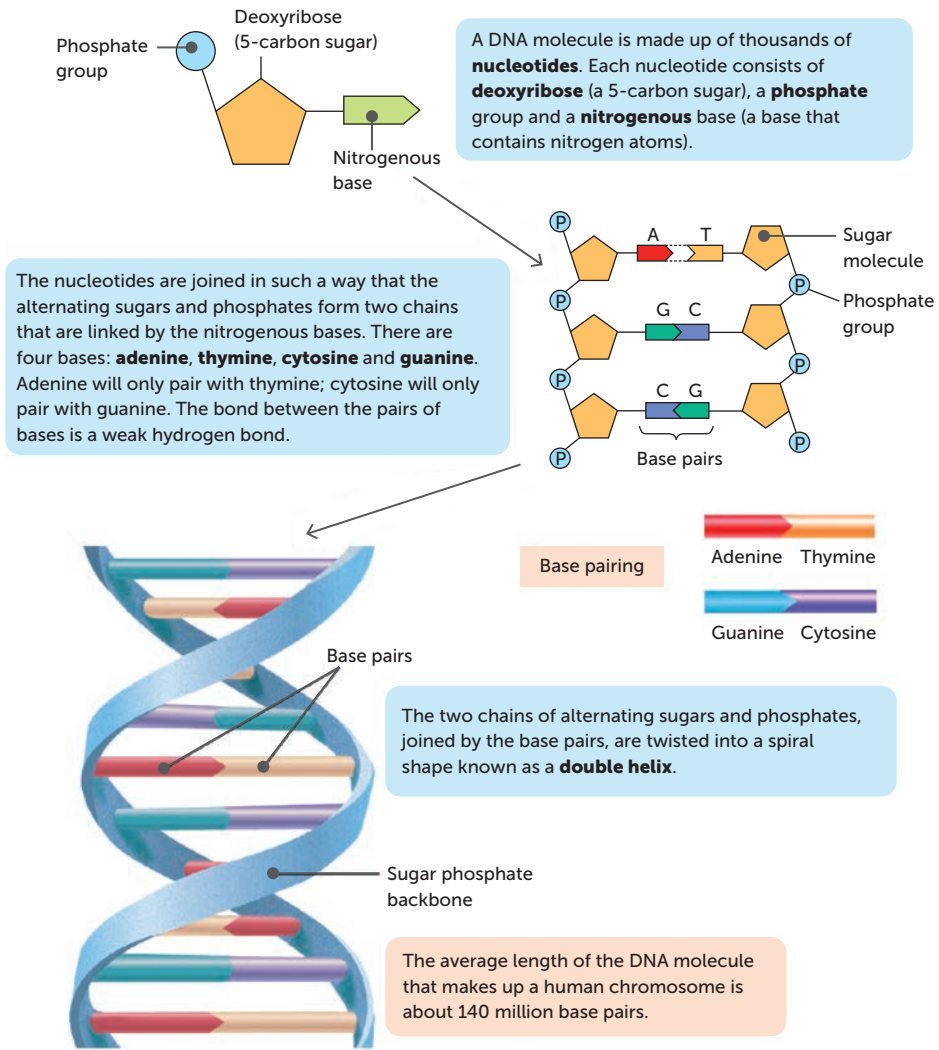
Phosphate group

Deoxyribose (5-carbon sugar)

Nitrogenous base

A DNA molecule is made up of thousands of **nucleotides**. Each nucleotide consists of **deoxyribose** (a 5-carbon sugar), a **phosphate** group and a **nitrogenous** base (a base that contains nitrogen atoms).

P
A T
Sugar molecule
P
Phosphate group
P
G C
P
P
C G
P
P
Base pairs

The nucleotides are joined in such a way that the alternating sugars and phosphates form two chains that are linked by the nitrogenous bases. There are four bases: **adenine**, **thymine**, **cytosine** and **guanine**. Adenine will only pair with thymine; cytosine will only pair with guanine. The bond between the pairs of bases is a weak hydrogen bond.

Base pairing

Adenine Thymine

Guanine Cytosine

Base pairs

The two chains of alternating sugars and phosphates, joined by the base pairs, are twisted into a spiral shape known as a **double helix**.

Sugar phosphate backbone

The average length of the DNA molecule that makes up a human chromosome is about 140 million base pairs.